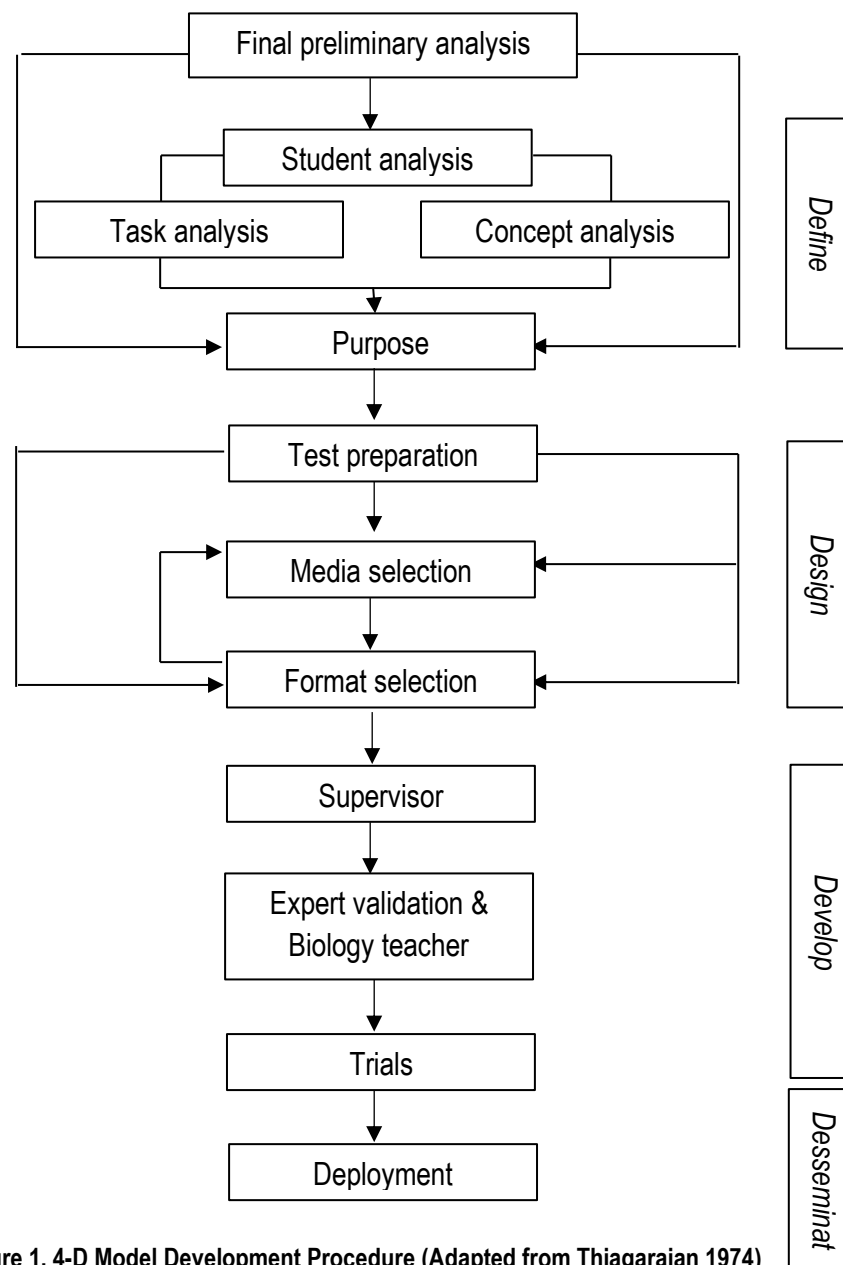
Final preliminary analysis

Student analysis

Task analysis

Concept analysis

Purpose

Test preparation

Media selection

Format selection

Supervisor

Expert validation & Biology teacher

Trials

Deployment

Define

Design

Develop

Desseminat

ure 1. 4-D Model Development Procedure (Adapted from Thiagarajan 1974)